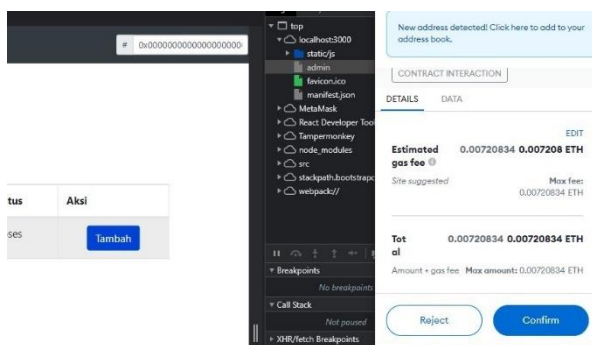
# 0x000000000000000000

tus Aksi

ses Tambah

top
localhost:3000
static/js
admin
favicon.ico
manifest.json
MetaMask
React Developer Tool
Tampermonkey
node_modules
src
stackpath.bootstrapc
webpack://

Breakpoints
No breakpoints
Call Stack
Not paused
XHR/fetch Breakpoints

New address detected! Click here to add to your address book.

CONTRACT INTERACTION

DETAILS DATA

EDIT

Estimated gas fee 0.00720834 0.007208 ETH

Site suggested Max fee: 0.00720834 ETH

Total 0.00720834 0.00720834 ETH

Amount + gas fee Max amount: 0.00720834 ETH

Reject Confirm